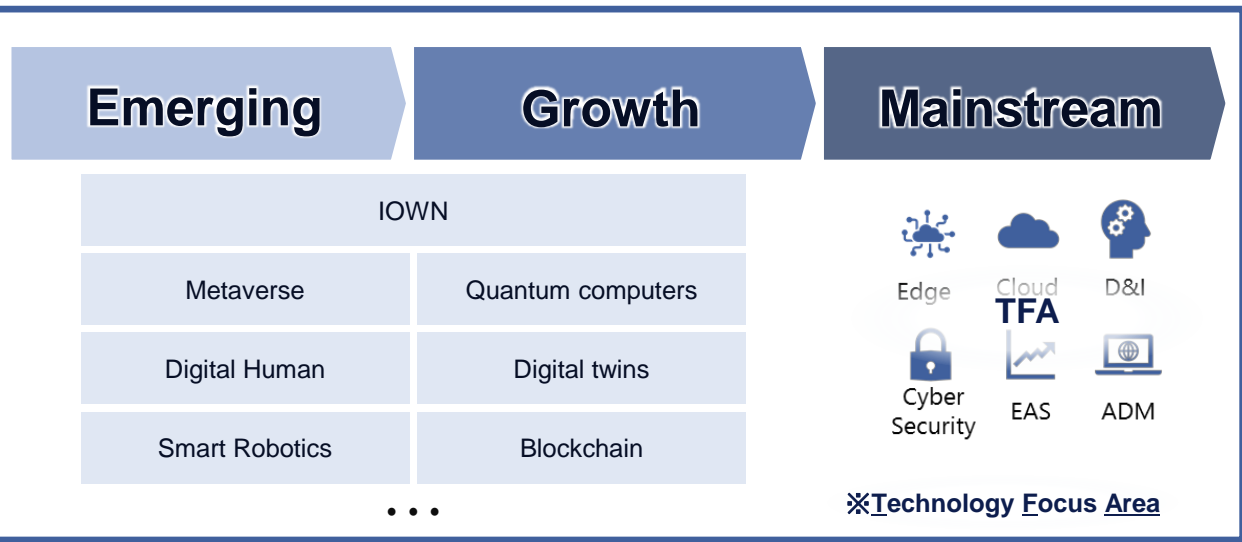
Emerging

Growth

Mainstream

| IOWN | |
|---|---|
| Metaverse | Quantum computers |
| Digital Human | Digital twins |
| Smart Robotics | Blockchain |

• • •

Edge
Cloud
D&I
TFA
Cyber Security
EAS
ADM

※Technology Focus Area